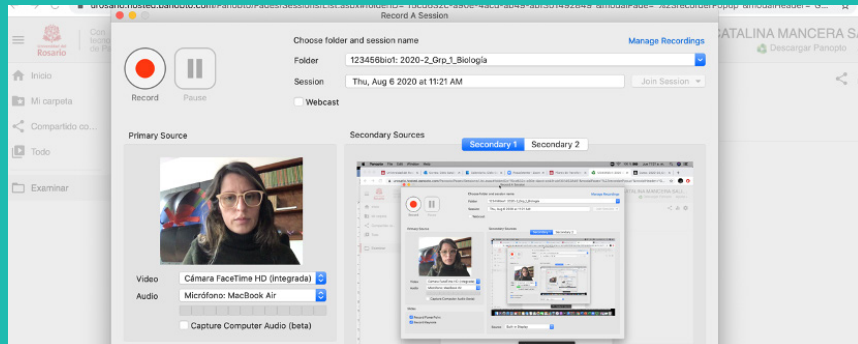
urosario.hosted.panopto.com/Panopto/Pages/Sessions/List.aspx#folderID=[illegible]
Record A Session
Rosario
Con... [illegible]
Inicio
Mi carpeta
Compartido co...
Todo
Examinar
CATALINA MANCERA SA
Descargar Panopto
Record
Pause
Choose folder and session name
Manage Recordings
Folder 123456bio1: 2020-2_Grp_1_Biología
Session Thu, Aug 6 2020 at 11:21 AM
Join Session
Webcast
Primary Source
Secondary Sources
Secondary 1
Secondary 2
Video Cámara FaceTime HD (integrada)
Audio Micrófono: MacBook Air
Capture Computer Audio (beta)